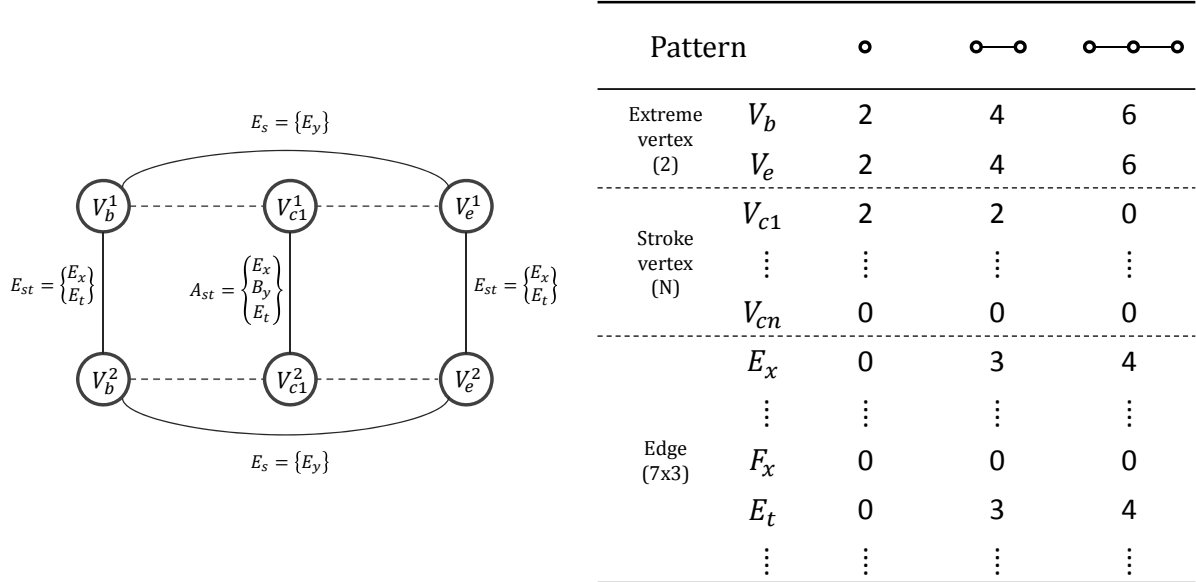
$E_s = \{E_y\}$

$V_b^1$ $V_{c1}^1$ $V_e^1$

$E_{st} = \begin{Bmatrix} E_x \\ E_t \end{Bmatrix}$ $A_{st} = \begin{Bmatrix} E_x \\ B_y \\ E_t \end{Bmatrix}$ $E_{st} = \begin{Bmatrix} E_x \\ E_t \end{Bmatrix}$

$V_b^2$ $V_{c1}^2$ $V_e^2$

$E_s = \{E_y\}$

| Pattern | | o | o—o | o—o—o |
|---|---|---|---|---|
| Extreme vertex (2) | $V_b$ | 2 | 4 | 6 |
| | $V_e$ | 2 | 4 | 6 |
| Stroke vertex (N) | $V_{c1}$ | 2 | 2 | 0 |
| | ⋮ | ⋮ | ⋮ | ⋮ |
| | $V_{cn}$ | 0 | 0 | 0 |
| Edge (7x3) | $E_x$ | 0 | 3 | 4 |
| | ⋮ | ⋮ | ⋮ | ⋮ |
| | $F_x$ | 0 | 0 | 0 |
| | $E_t$ | 0 | 3 | 4 |
| | ⋮ | ⋮ | ⋮ | ⋮ |